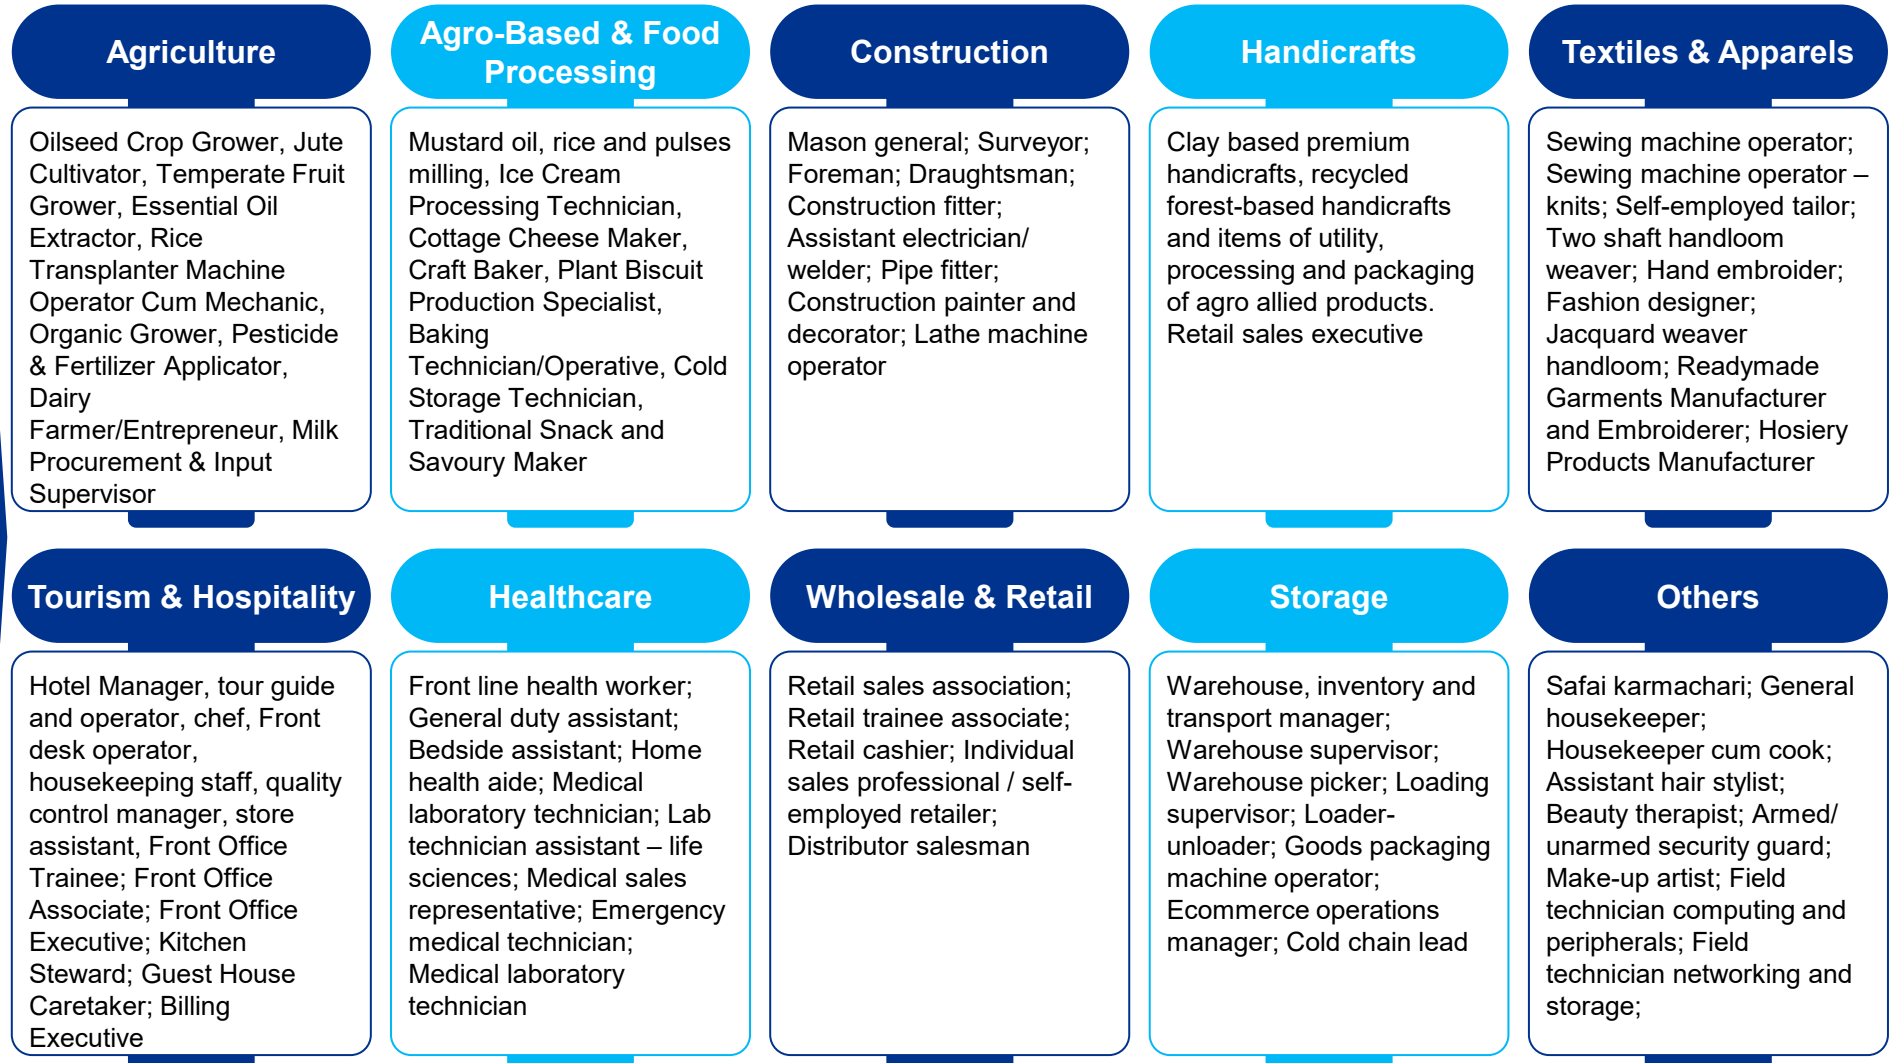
Agriculture

Oilseed Crop Grower, Jute Cultivator, Temperate Fruit Grower, Essential Oil Extractor, Rice Transplanter Machine Operator Cum Mechanic, Organic Grower, Pesticide & Fertilizer Applicator, Dairy Farmer/Entrepreneur, Milk Procurement & Input Supervisor

Agro-Based & Food Processing

Mustard oil, rice and pulses milling, Ice Cream Processing Technician, Cottage Cheese Maker, Craft Baker, Plant Biscuit Production Specialist, Baking Technician/Operative, Cold Storage Technician, Traditional Snack and Savoury Maker

Construction

Mason general; Surveyor; Foreman; Draughtsman; Construction fitter; Assistant electrician/ welder; Pipe fitter; Construction painter and decorator; Lathe machine operator

Handicrafts

Clay based premium handicrafts, recycled forest-based handicrafts and items of utility, processing and packaging of agro allied products. Retail sales executive

Textiles & Apparels

Sewing machine operator; Sewing machine operator – knits; Self-employed tailor; Two shaft handloom weaver; Hand embroider; Fashion designer; Jacquard weaver handloom; Readymade Garments Manufacturer and Embroiderer; Hosiery Products Manufacturer

Tourism & Hospitality

Hotel Manager, tour guide and operator, chef, Front desk operator, housekeeping staff, quality control manager, store assistant, Front Office Trainee; Front Office Associate; Front Office Executive; Kitchen Steward; Guest House Caretaker; Billing Executive

Healthcare

Front line health worker; General duty assistant; Bedside assistant; Home health aide; Medical laboratory technician; Lab technician assistant – life sciences; Medical sales representative; Emergency medical technician; Medical laboratory technician

Wholesale & Retail

Retail sales association; Retail trainee associate; Retail cashier; Individual sales professional / self-employed retailer; Distributor salesman

Storage

Warehouse, inventory and transport manager; Warehouse supervisor; Warehouse picker; Loading supervisor; Loader-unloader; Goods packaging machine operator; Ecommerce operations manager; Cold chain lead

Others

Safai karmachari; General housekeeper; Housekeeper cum cook; Assistant hair stylist; Beauty therapist; Armed/ unarmed security guard; Make-up artist; Field technician computing and peripherals; Field technician networking and storage;